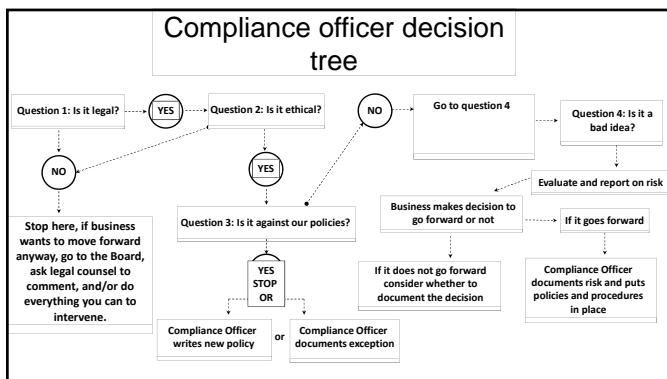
Compliance officer decision tree

Question 1: Is it legal?

YES

Question 2: Is it ethical?

NO

Go to question 4

Question 4: Is it a bad idea?

NO

YES

Evaluate and report on risk

Business makes decision to go forward or not

If it goes forward

Stop here, if business wants to move forward anyway, go to the Board, ask legal counsel to comment, and/or do everything you can to intervene.

Question 3: Is it against our policies?

If it does not go forward consider whether to document the decision

Compliance Officer documents risk and puts policies and procedures in place

YES STOP OR

Compliance Officer writes new policy

or

Compliance Officer documents exception